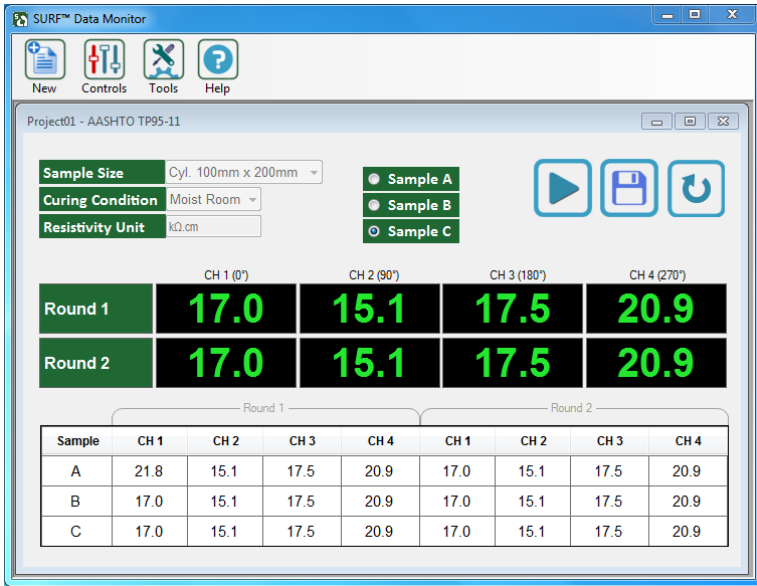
SURF™ Data Monitor

New Controls Tools Help

Project01 - AASHTO TP95-11

Sample Size Cyl. 100mm x 200mm
Curing Condition Moist Room
Resistivity Unit kΩ.cm

Sample A
Sample B
Sample C

| | CH 1 (0°) | CH 2 (90°) | CH 3 (180°) | CH 4 (270°) |
|---|---|---|---|---|
| Round 1 | 17.0 | 15.1 | 17.5 | 20.9 |
| Round 2 | 17.0 | 15.1 | 17.5 | 20.9 |

Round 1 Round 2

| Sample | CH 1 | CH 2 | CH 3 | CH 4 | CH 1 | CH 2 | CH 3 | CH 4 |
|---|---|---|---|---|---|---|---|---|
| A | 21.8 | 15.1 | 17.5 | 20.9 | 17.0 | 15.1 | 17.5 | 20.9 |
| B | 17.0 | 15.1 | 17.5 | 20.9 | 17.0 | 15.1 | 17.5 | 20.9 |
| C | 17.0 | 15.1 | 17.5 | 20.9 | 17.0 | 15.1 | 17.5 | 20.9 |